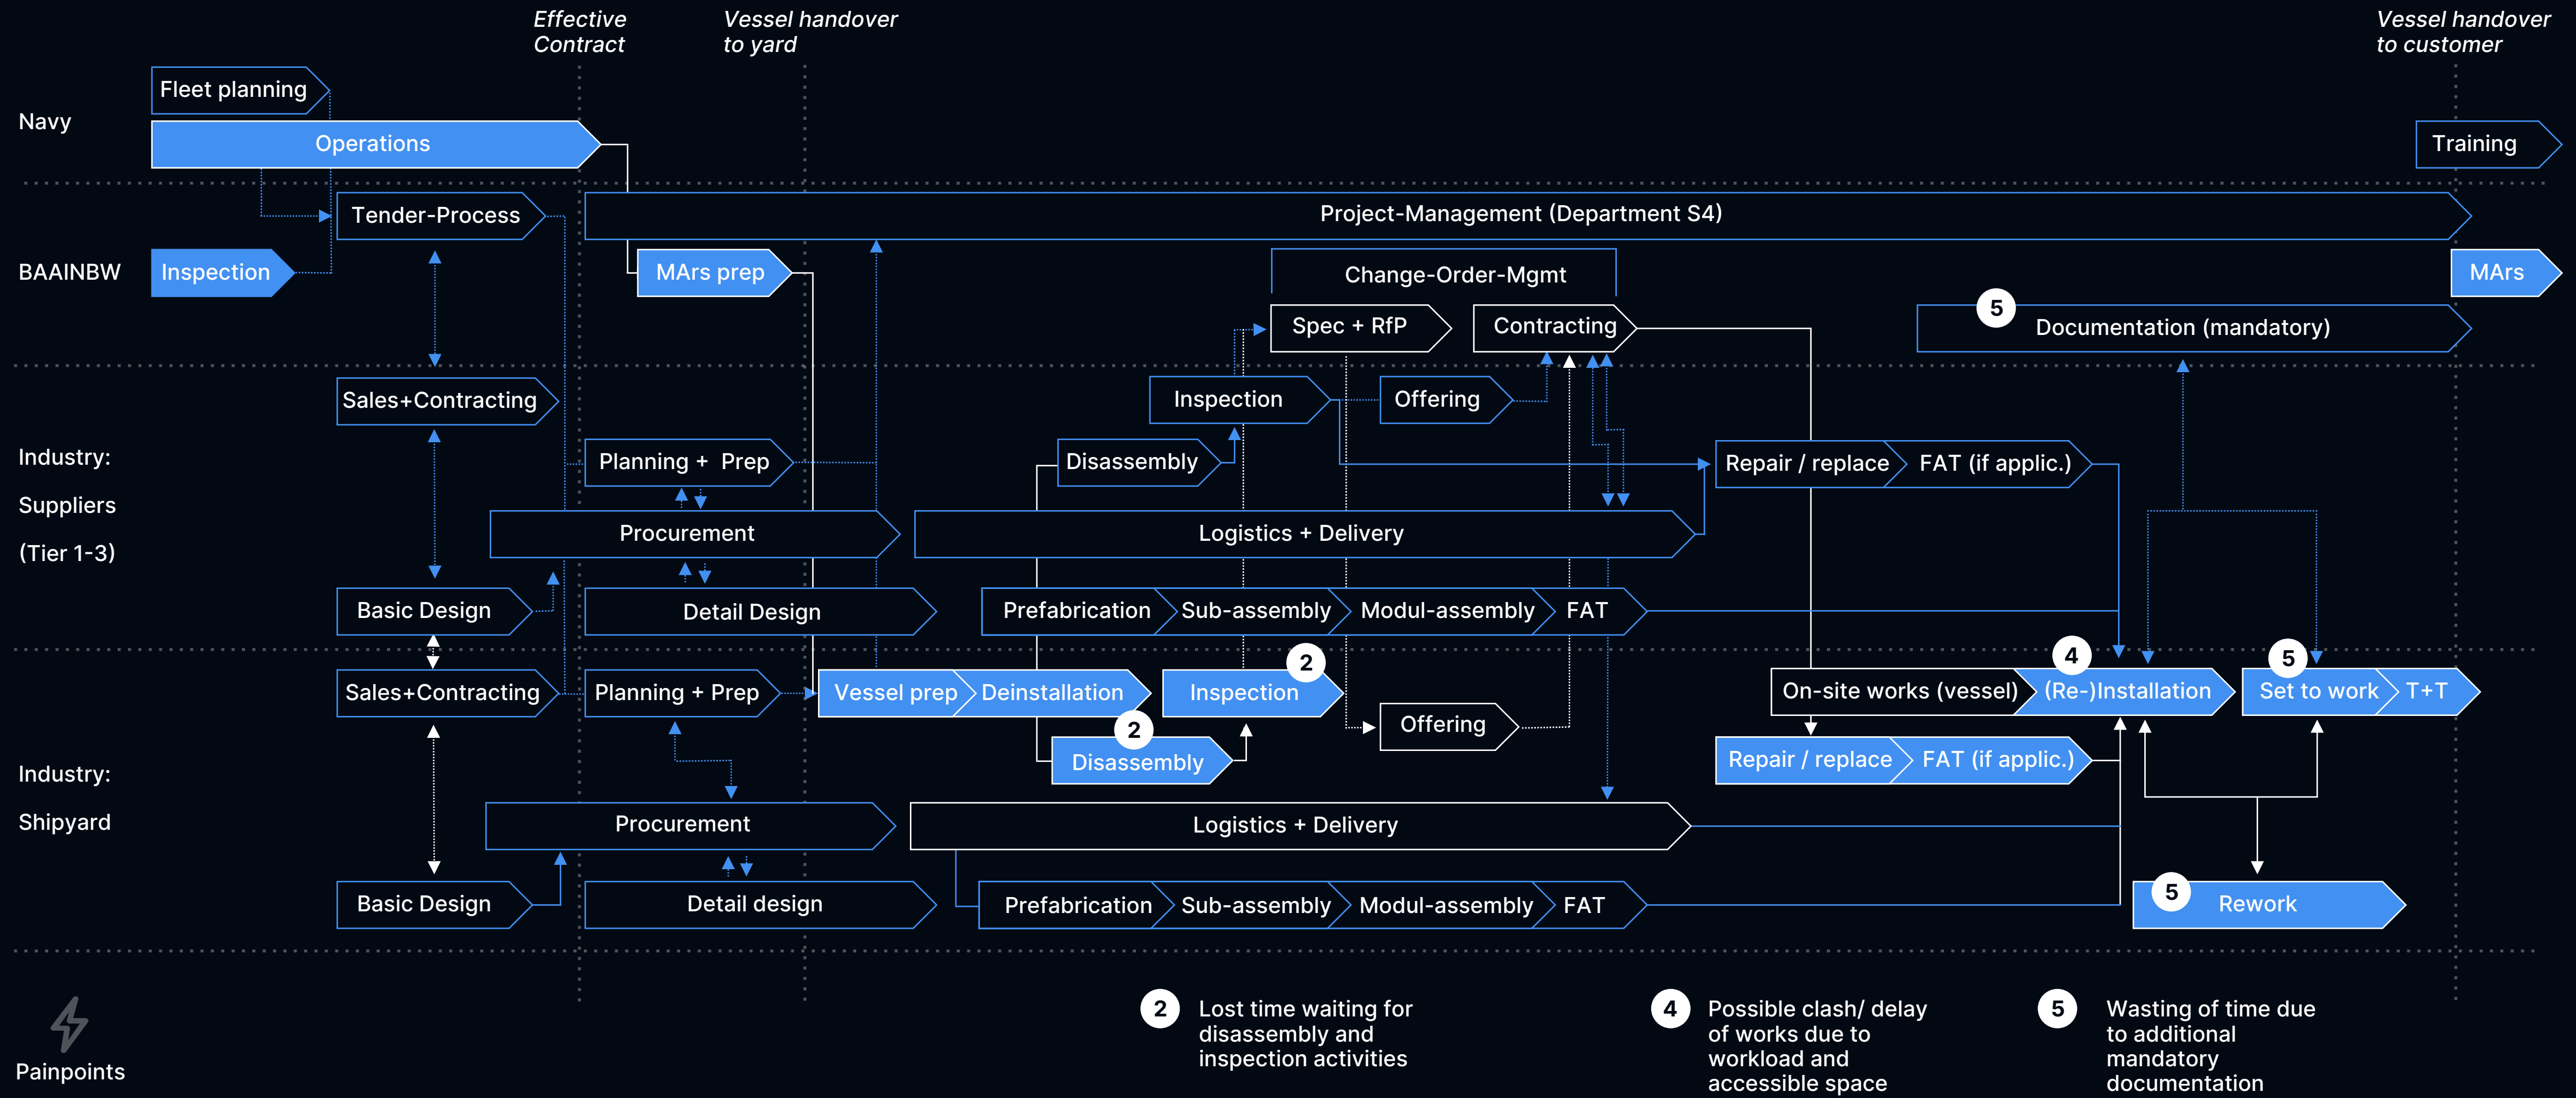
Effective Contract

Vessel handover to yard

Vessel handover to customer

Navy

Fleet planning

Operations

Training

BAAINBW

Tender-Process

Project-Management (Department S4)

Inspection

MArs prep

Change-Order-Mgmt

MArs

Spec + RfP

Contracting

5 Documentation (mandatory)

Industry: Suppliers (Tier 1-3)

Sales+Contracting

Inspection

Offering

Planning + Prep

Disassembly

Repair / replace

FAT (if applic.)

Procurement

Logistics + Delivery

Basic Design

Detail Design

Prefabrication

Sub-assembly

Modul-assembly

FAT

Industry: Shipyard

Sales+Contracting

Planning + Prep

Vessel prep

Deinstallation

Inspection 2

On-site works (vessel)

4 (Re-)Installation

5 Set to work

T+T

2 Disassembly

Offering

Repair / replace

FAT (if applic.)

Procurement

Logistics + Delivery

Basic Design

Detail design

Prefabrication

Sub-assembly

Modul-assembly

FAT

5 Rework

Painpoints

2 Lost time waiting for disassembly and inspection activities

4 Possible clash/ delay of works due to workload and accessible space

5 Wasting of time due to additional mandatory documentation